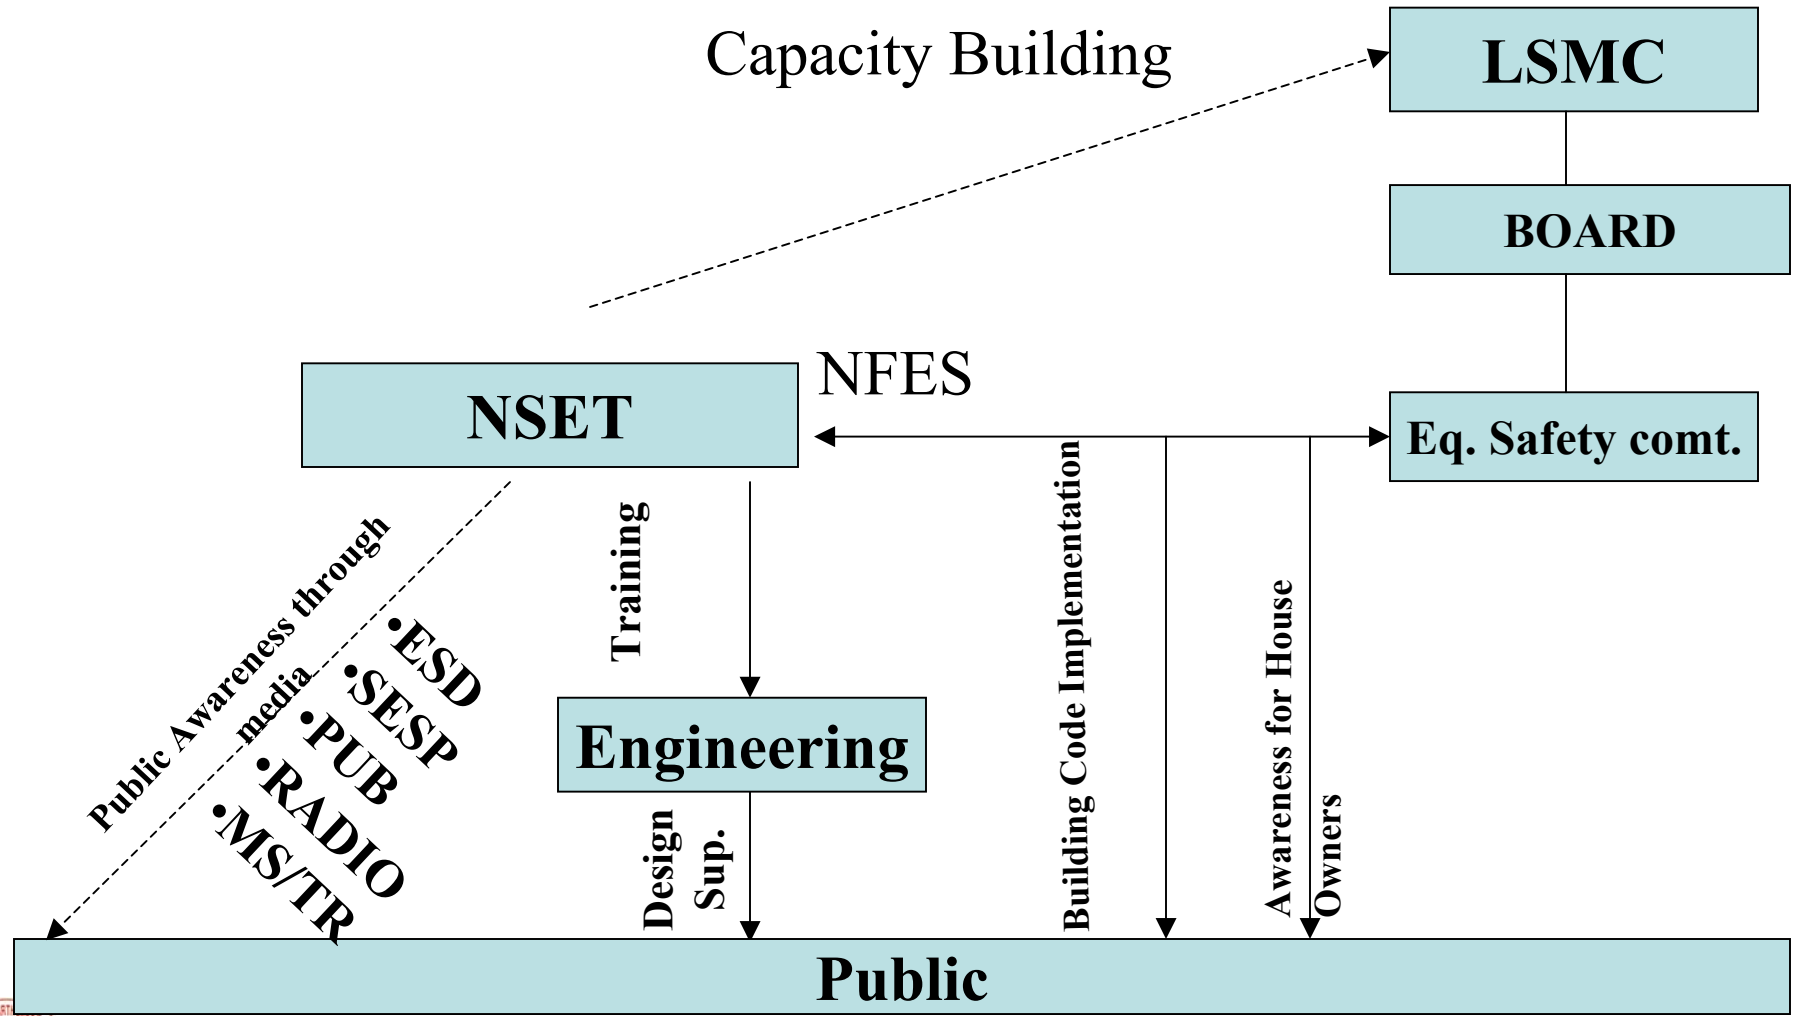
Capacity Building

LSMC

BOARD

NSET

NFES

Eq. Safety comt.

Public Awareness through media

•ESD
•SESP
•PUB
•RADIO
•MS/TR

Training

Engineering

Design Sup.

Building Code Implementation

Awareness for House Owners

Public